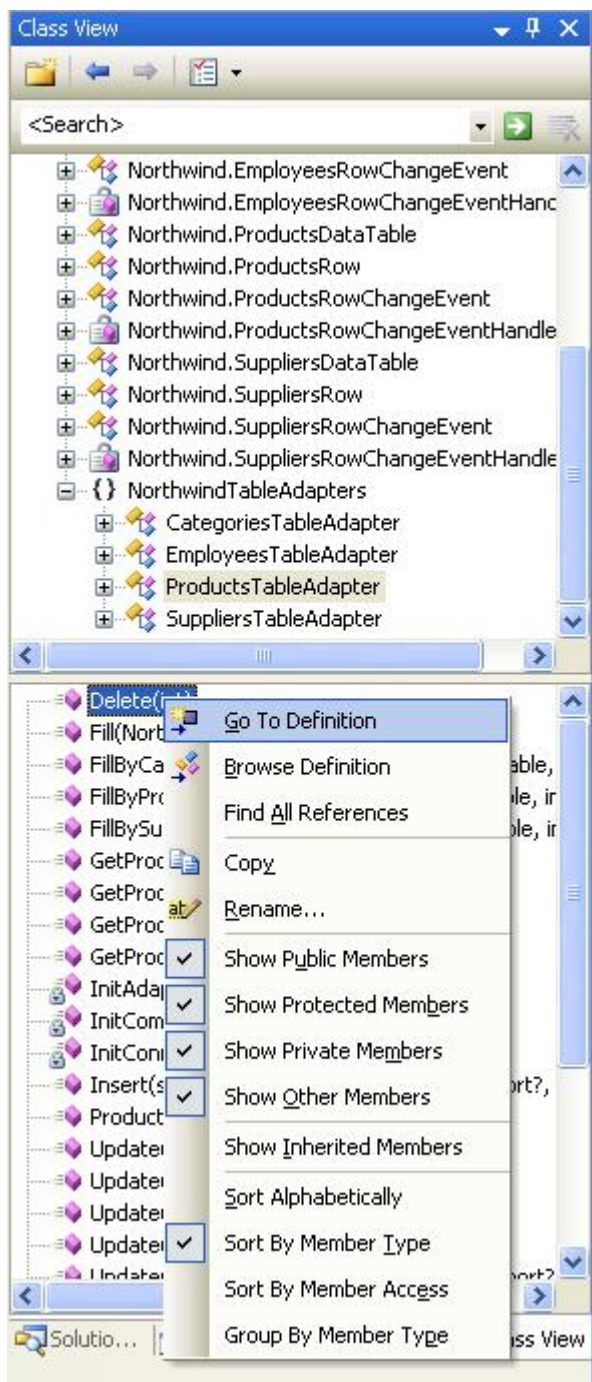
Class View

<Search>

Northwind.EmployeesRowChangeEvent
Northwind.EmployeesRowChangeEventHanc
Northwind.ProductsDataTable
Northwind.ProductsRow
Northwind.ProductsRowChangeEvent
Northwind.ProductsRowChangeEventHandle
Northwind.SuppliersDataTable
Northwind.SuppliersRow
Northwind.SuppliersRowChangeEvent
Northwind.SuppliersRowChangeEventHandle
{} NorthwindTableAdapters
CategoriesTableAdapter
EmployeesTableAdapter
ProductsTableAdapter
SuppliersTableAdapter

Delete(int)
Fill(Nort
FillByCa able,
FillByPro ble, ir
FillBySu ble, ir
GetProc
GetProc
GetProc
GetProc
InitAda
InitCom
InitConi
Insert(s ort?,
Product
Update
Update
Update
Update
Update ort?

Go To Definition
Browse Definition
Find All References
Copy
Rename...
Show Public Members
Show Protected Members
Show Private Members
Show Other Members
Show Inherited Members
Sort Alphabetically
Sort By Member Type
Sort By Member Access
Group By Member Type

Solutio... ass View